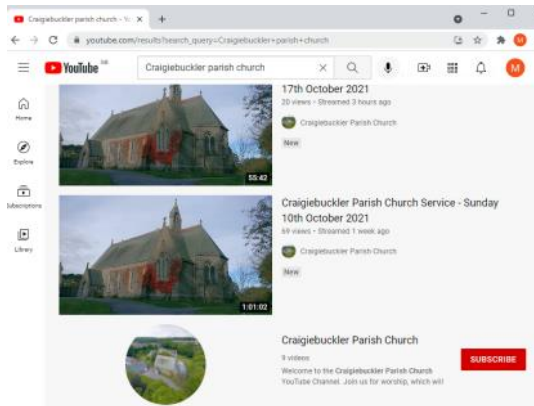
Craigiebuckler parish church - Yo ×
+
youtube.com/results?search_query=Craigiebuckler+parish+church
YouTube GB
Craigiebuckler parish church
M
Home
Explore
Subscriptions
Library

17th October 2021
20 views • Streamed 3 hours ago
Craigiebuckler Parish Church
New
55:42

Craigiebuckler Parish Church Service - Sunday 10th October 2021
69 views • Streamed 1 week ago
Craigiebuckler Parish Church
New
1:01:02

Craigiebuckler Parish Church
9 videos
Welcome to the Craigiebuckler Parish Church YouTube Channel. Join us for worship, which wil
SUBSCRIBE